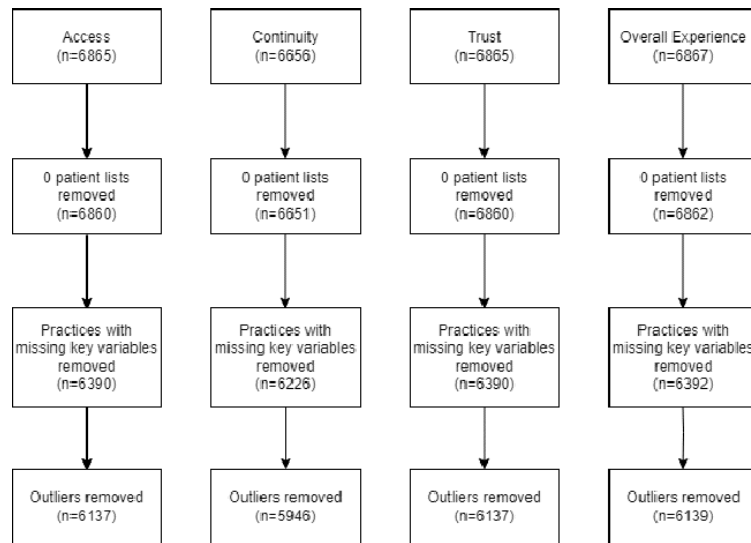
Access
(n=6865)

0 patient lists removed
(n=6860)

Practices with missing key variables removed
(n=6390)

Outliers removed
(n=6137)

Continuity
(n=6656)

0 patient lists removed
(n=6651)

Practices with missing key variables removed
(n=6226)

Outliers removed
(n=5946)

Trust
(n=6865)

0 patient lists removed
(n=6860)

Practices with missing key variables removed
(n=6390)

Outliers removed
(n=6137)

Overall Experience
(n=6867)

0 patient lists removed
(n=6862)

Practices with missing key variables removed
(n=6392)

Outliers removed
(n=6139)